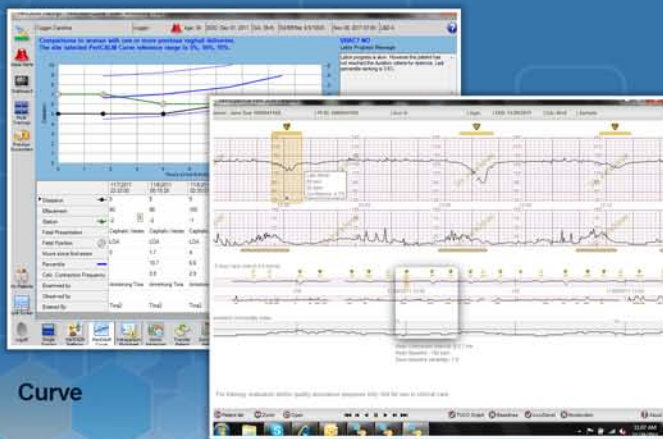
Comparison to women with one or more previous vaginal deliveries.
The site labeled PeriCALM Curve reference range is 5%, 50%, 95%.

SMAC? NO
Labor Progress Message

Dilatation
Effacement
Station
Fetal Presentation
Fetal Position
Hours since first exam
Percentile
Calc. Contraction Frequency
Examined by
Observed by
Entered By

Captain: Vertex
LOA
Armstrong Tina

Curve